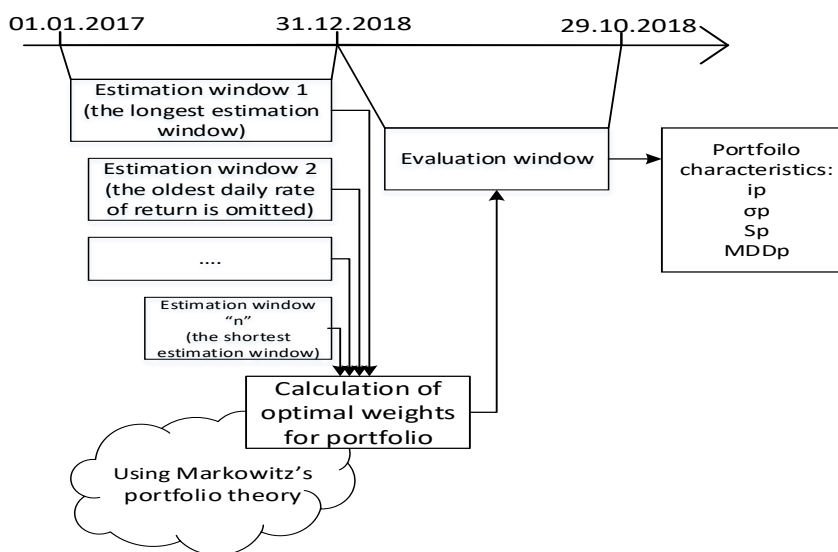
01.01.2017

31.12.2018

29.10.2018

Estimation window 1 (the longest estimation window)

Estimation window 2 (the oldest daily rate of return is omitted)

....

Estimation window "n" (the shortest estimation window)

Evaluation window

Portfoilo characteristics:
ip
σp
Sp
MDDp

Calculation of optimal weights for portfolio

Using Markowitz's portfolio theory